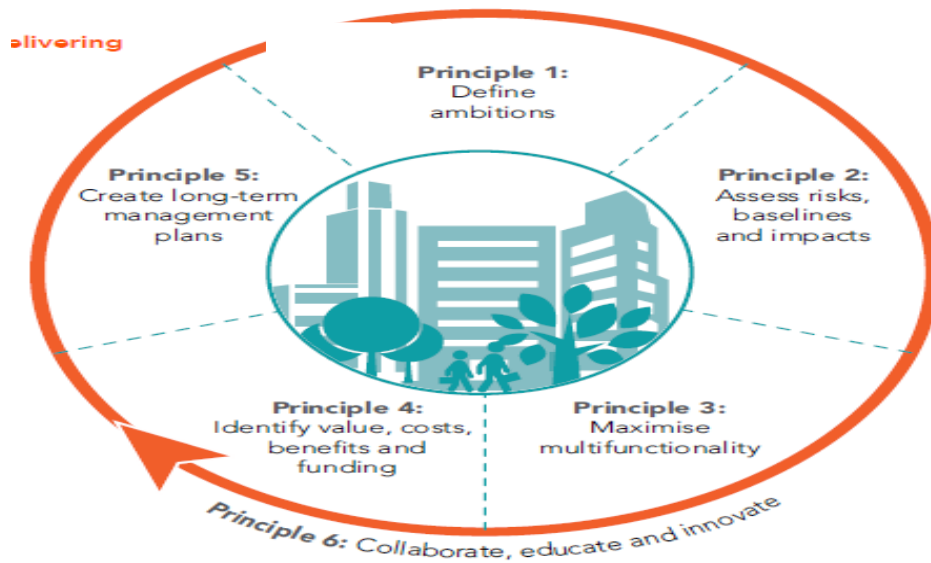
elivering

Principle 1:
Define
ambitions

Principle 2:
Assess risks,
baselines
and impacts

Principle 3:
Maximise
multifunctionality

Principle 4:
Identify value, costs,
benefits and
funding

Principle 5:
Create long-term
management
plans

Principle 6: Collaborate, educate and innovate